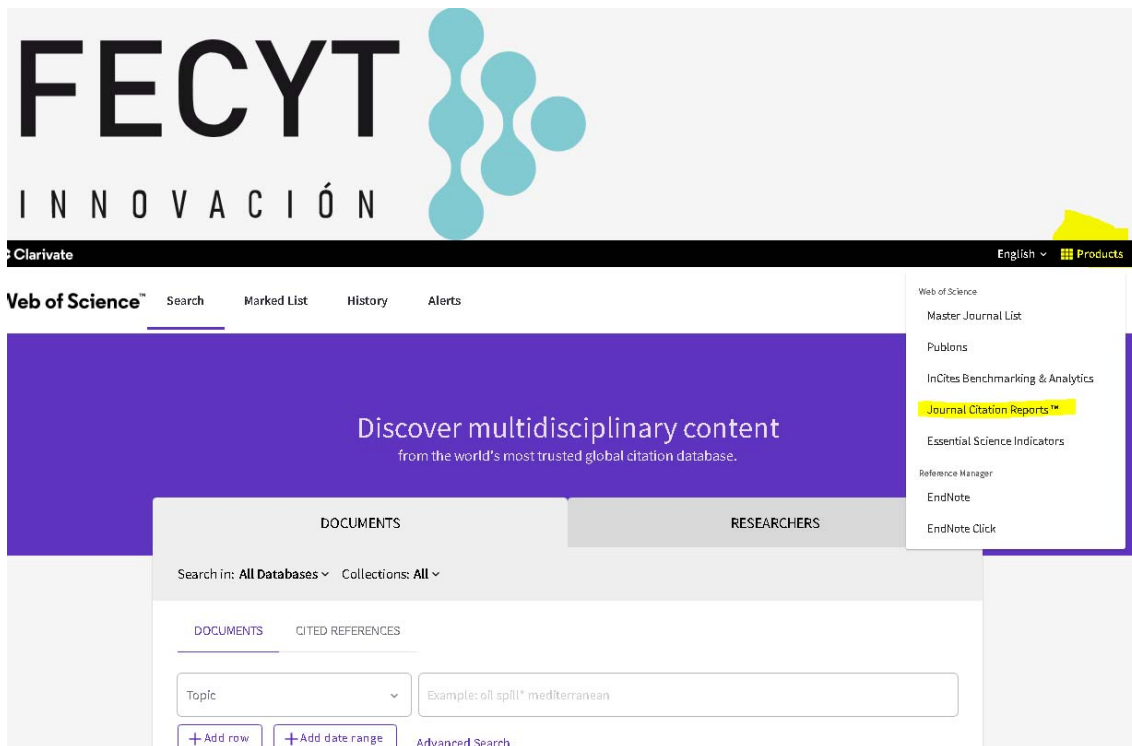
FECYT

INNOVACIÓN

Clarivate

English ⌄ Products

Web of Science™ Search Marked List History Alerts

Web of Science
Master Journal List
Publons
InCites Benchmarking & Analytics
Journal Citation Reports™
Essential Science Indicators
Reference Manager
EndNote
EndNote Click

Discover multidisciplinary content
from the world's most trusted global citation database.

DOCUMENTS RESEARCHERS

Search in: All Databases ⌄ Collections: All ⌄

DOCUMENTS CITED REFERENCES

Topic

Example: oil spill* mediterranean

+ Add row + Add date range Advanced Search